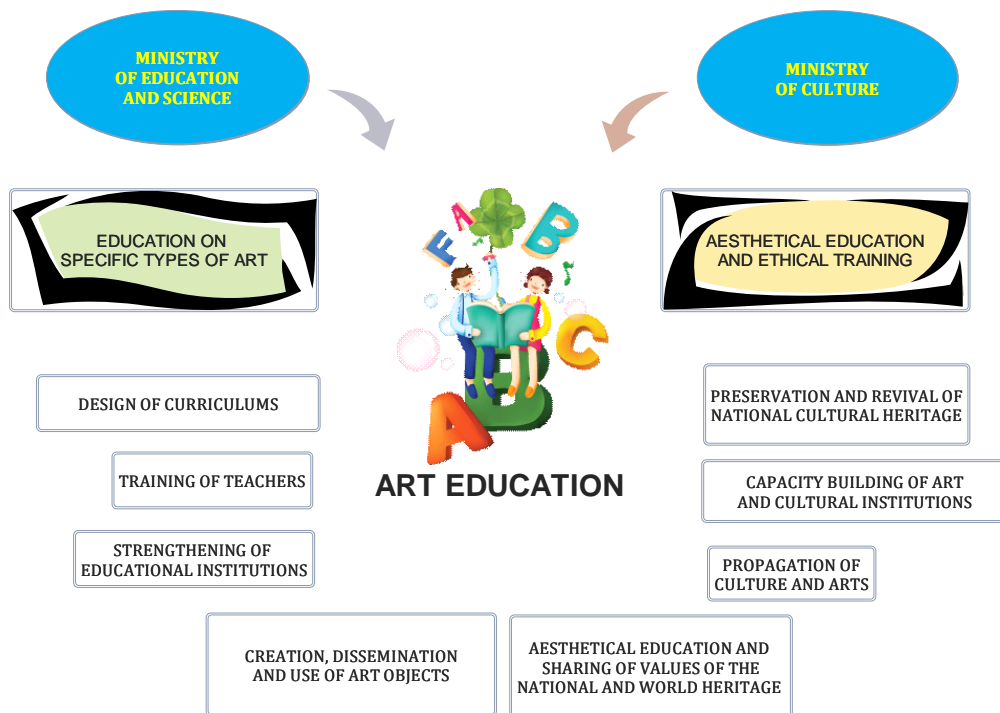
MINISTRY OF EDUCATION AND SCIENCE

MINISTRY OF CULTURE

EDUCATION ON SPECIFIC TYPES OF ART

AESTHETICAL EDUCATION AND ETHICAL TRAINING

F A B C D

DESIGN OF CURRICULUMS

TRAINING OF TEACHERS

STRENGTHENING OF EDUCATIONAL INSTITUTIONS

ART EDUCATION

PRESERVATION AND REVIVAL OF NATIONAL CULTURAL HERITAGE

CAPACITY BUILDING OF ART AND CULTURAL INSTITUTIONS

PROPAGATION OF CULTURE AND ARTS

CREATION, DISSEMINATION AND USE OF ART OBJECTS

AESTHETICAL EDUCATION AND SHARING OF VALUES OF THE NATIONAL AND WORLD HERITAGE